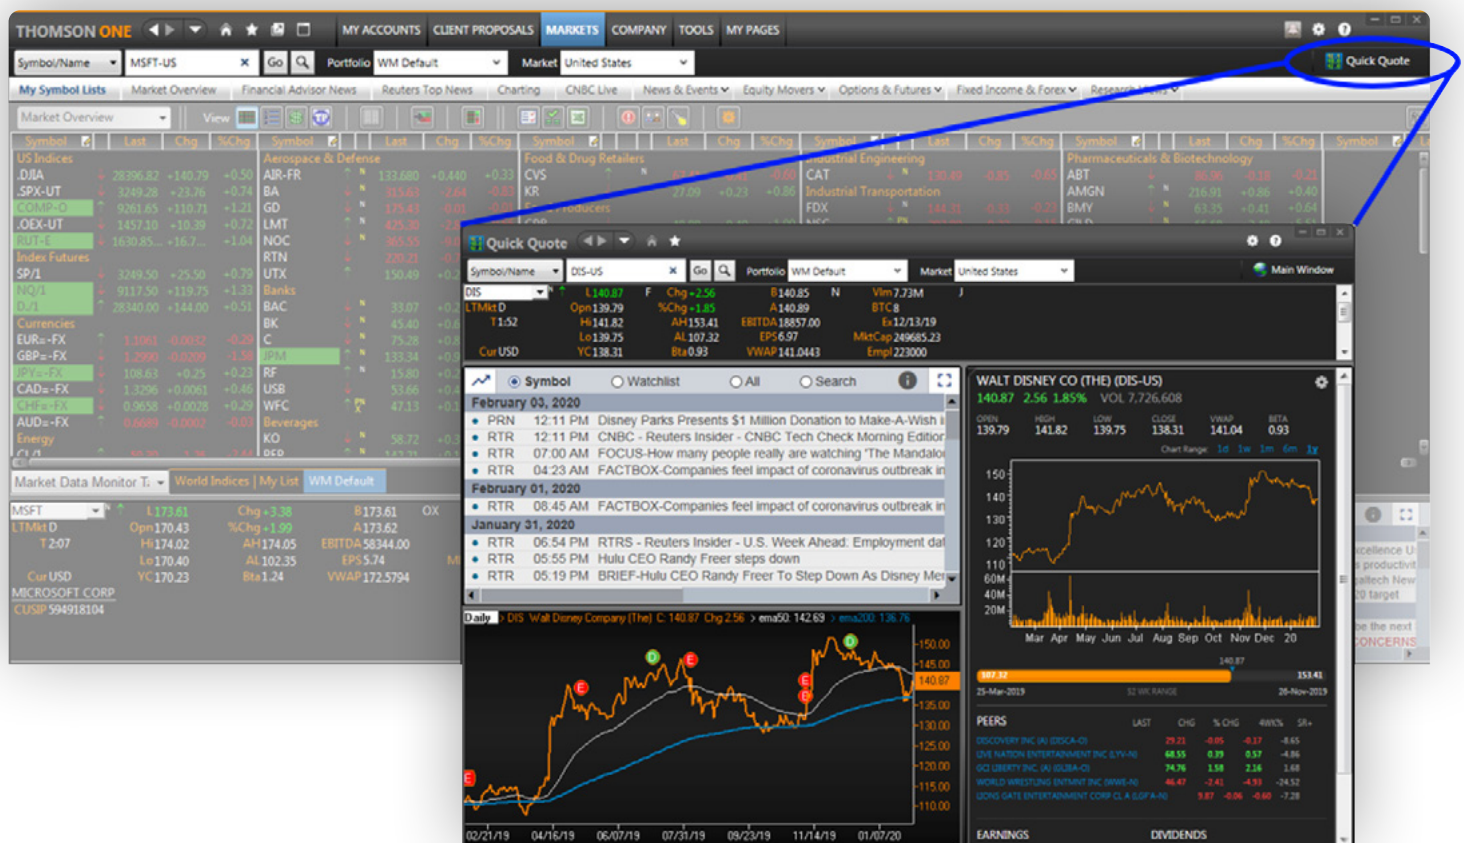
THOMSON ONE MY ACCOUNTS CLIENT PROPOSALS MARKETS COMPANY TOOLS MY PAGES

Symbol/Name MSFT-US Go Portfolio WM Default Market United States Quick Quote

My Symbol Lists Market Overview Financial Advisor News Reuters Top News Charting CNBC Live News & Events Equity Movers Options & Futures Fixed Income & Forex Research

Market Overview View

| Symbol | Last | Chg | %Chg |
|---|---|---|---|
| US Indices | | | |
| .DJIA | 28396.82 | +140.79 | +0.50 |
| .SPX-UT | 3249.28 | +23.76 | +0.74 |
| COMP-O | 9261.65 | +110.71 | +1.21 |
| .OEX-UT | 1457.10 | +10.39 | +0.72 |
| RUT-E | 1630.85 | +16.7 | +1.04 |
| Index Futures | | | |
| SP/1 | 3249.50 | +25.50 | +0.79 |
| NQ/1 | 9117.50 | +119.75 | +1.33 |
| DJ/1 | 28340.00 | +144.00 | +0.51 |
| Currencies | | | |
| EUR=-FX | 1.1061 | -0.0032 | -0.29 |
| GBP=-FX | 1.2990 | -0.0209 | -1.58 |
| JPY=-FX | 108.63 | +0.29 | +0.27 |
| CAD=-FX | 1.3296 | +0.0061 | +0.46 |
| CHF=-FX | 0.9658 | +0.0028 | +0.29 |
| AUD=-FX | 0.6689 | -0.0002 | -0.03 |
| Energy | | | |

| Symbol | Last | Chg | %Chg |
|---|---|---|---|
| Aerospace & Defense | | | |
| AIR-FR | 133.680 | +0.440 | +0.33 |
| BA | 315.63 | -2.64 | |
| GD | 175.43 | | |
| LMT | 425.30 | | |
| NOC | 365.55 | | |
| RTN | 220.21 | | |
| UTX | 150.49 | | |
| Banks | | | |
| BAC | 33.07 | | |
| BK | 45.40 | | |
| C | 75.28 | | |
| JPM | 133.34 | | |
| RF | 15.80 | | |
| USB | 53.66 | | |
| WFC | 47.13 | | |
| Beverages | | | |
| KO | 58.72 | | |

Food & Drug Retailers CVS KR 27.09 +0.23 +0.86
Industrial Engineering CAT 130.49 -0.85 -0.65
Industrial Transportation FDX 144.31 -0.33 -0.23
Pharmaceuticals & Biotechnology ABT 86.06 -0.18 AMGN 216.91 +0.86 +0.40 BMY 63.35 +0.41 +0.64

Market Data Monitor T World Indices My List WM Default
MSFT L 173.61 Chg +3.38 B 173.61 OX
LTMkt D Opn 170.43 %Chg +1.99 A 173.62
T 2:07 Hi 174.02 AH 174.05 EBITDA 58344.00
Lo 170.40 AL 102.35 EPS 5.74
Cur USD YC 170.23 Bta 1.24 VWAP 172.5794
MICROSOFT CORP
CUSIP 594918104

Quick Quote
Symbol/Name DIS-US Go Portfolio WM Default Market United States Main Window
DIS L 140.87 F Chg +2.56 B 140.85 N Vlm 7.73M
LTMkt D Opn 139.79 %Chg +1.85 A 140.89 BTC 8
T 1:52 Hi 141.82 AH 153.41 EBITDA 18857.00 Ex 12/13/19
Lo 139.75 AL 107.32 EPS 6.97 MktCap 249685.23
Cur USD YC 138.31 Bta 0.93 VWAP 141.0443 Empl 223000

Symbol Watchlist All Search
February 03, 2020
RTR 12:11 PM Disney Parks Presents $1 Million Donation to Make-A-Wish
RTR 12:11 PM CNBC - Reuters Insider - CNBC Tech Check Morning Edition
RTR 07:00 AM FOCUS-How many people really are watching 'The Mandalo
RTR 04:23 AM FACTBOX-Companies feel impact of coronavirus outbreak in
February 01, 2020
RTR 08:45 AM FACTBOX-Companies feel impact of coronavirus outbreak in
January 31, 2020
RTR 06:54 PM RTRS - Reuters Insider - U.S. Week Ahead: Employment dat
RTR 05:55 PM Hulu CEO Randy Freer steps down
RTR 05:19 PM BRIEF-Hulu CEO Randy Freer To Step Down As Disney Me

Daily DIS Walt Disney Company (The) C: 140.87 Chg 2.56 ema50: 142.69 ema200: 136.76
150.00 145.00 140.87 135.00 130.00 125.00 120.00 115.00 110.00
02/21/19 04/16/19 06/07/19 07/31/19 09/23/19 11/14/19 01/07/20

WALT DISNEY CO (THE) (DIS-US)
140.87 2.56 1.85% VOL 7,726,608
OPEN 139.79 HIGH 141.82 LOW 139.75 CLOSE 138.31 VWAP 141.04 BETA 0.93
Chart Range 1d 1w 1m 6m 1y
150 140 130 120 110 60M 40M 20M
Mar Apr May Jun Jul Aug Sep Oct Nov Dec 20
107.32 140.87 153.41
25-Mar-2019 52 WK RANGE 26-Nov-2019

PEERS LAST CHG %CHG 4WK% SR+
DISCOVERY INC (A) (DISCA-O) 29.21 -0.05 -0.17 -8.65
LIVE NATION ENTERTAINMENT INC (LYV-N) 68.55 0.39 0.57 -4.86
GCI LIBERTY INC (A) (GLIBA-O) 74.76 1.58 2.16 1.68
WORLD WRESTLING ENTMNT INC (WWE-N) 46.47 -2.41 -4.93 -24.52
LIONS GATE ENTERTAINMENT CORP CL A (LGF.A-N) 9.87 -0.06 -0.60 -7.28

EARNINGS DIVIDENDS

xcellence U productivit altech New 20 target be the next CONCERNS